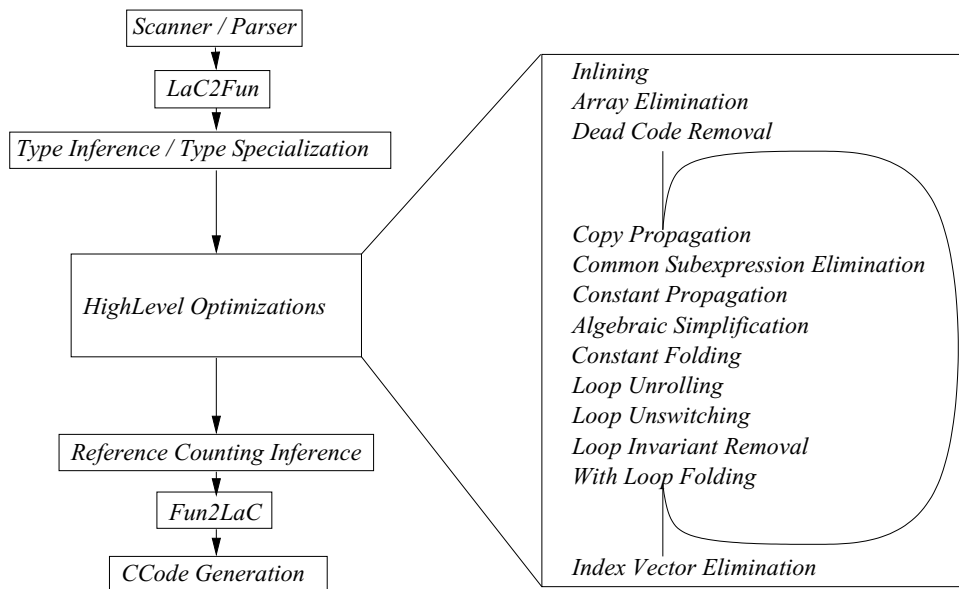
Scanner / Parser

LaC2Fun

Type Inference / Type Specialization

HighLevel Optimizations

Reference Counting Inference

Fun2LaC

CCode Generation

Inlining
Array Elimination
Dead Code Removal

Copy Propagation
Common Subexpression Elimination
Constant Propagation
Algebraic Simplification
Constant Folding
Loop Unrolling
Loop Unswitching
Loop Invariant Removal
With Loop Folding

Index Vector Elimination